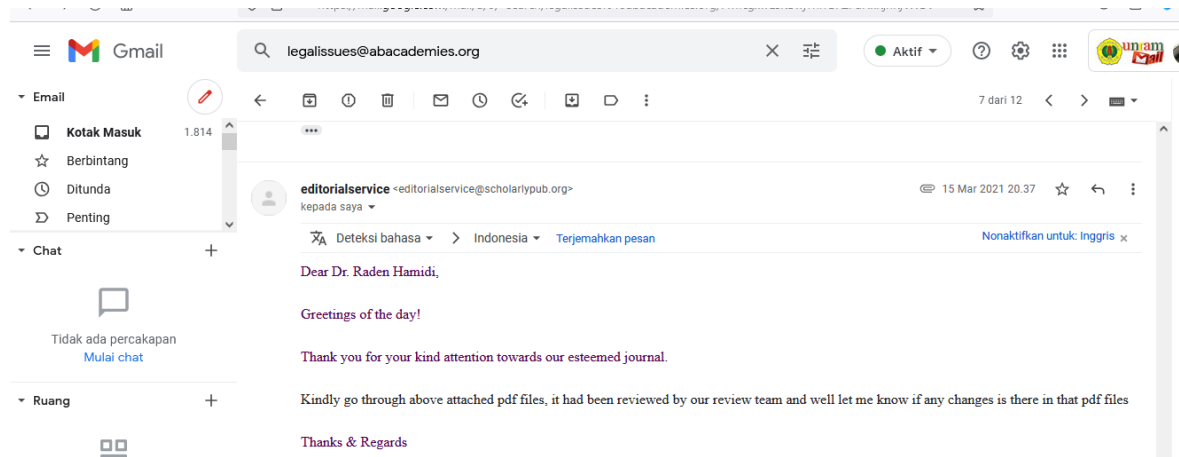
Gmail

legalissues@abacademies.org

Aktif

Email

Kotak Masuk 1.814

Berbintang

Ditunda

Penting

Chat

Tidak ada percakapan
Mulai chat

Ruang

7 dari 12

editorialservice <editorialservice@scholarlypub.org>
kepada saya

15 Mar 2021 20.37

Deteksi bahasa > Indonesia Terjemahkan pesan

Nonaktifkan untuk: Inggris

Dear Dr. Raden Hamidi,

Greetings of the day!

Thank you for your kind attention towards our esteemed journal.

Kindly go through above attached pdf files, it had been reviewed by our review team and well let me know if any changes is there in that pdf files

Thanks & Regards